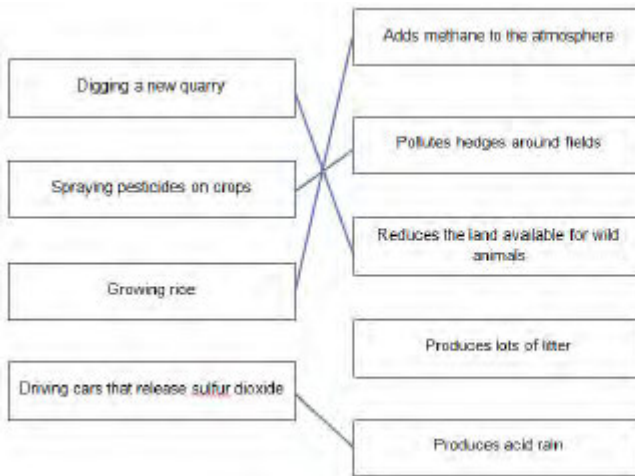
Digging a new quarry

Spraying pesticides on crops

Growing rice

Driving cars that release sulfur dioxide

Adds methane to the atmosphere

Pollutes hedges around fields

Reduces the land available for wild animals

Produces lots of litter

Produces acid rain